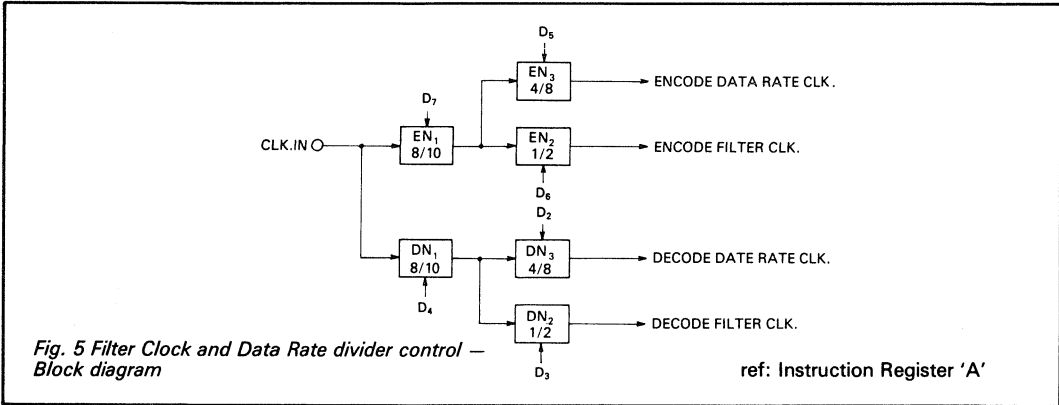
$D_5$

$D_7$

$EN_3$ 4/8

ENCODE DATA RATE CLK.

CLK.IN

$EN_1$ 8/10

$EN_2$ 1/2

ENCODE FILTER CLK.

$D_6$

$D_2$

$DN_1$ 8/10

$DN_3$ 4/8

DECODE DATE RATE CLK.

$D_4$

$DN_2$ 1/2

DECODE FILTER CLK.

$D_3$

Fig. 5 Filter Clock and Data Rate divider control — Block diagram

ref: Instruction Register 'A'